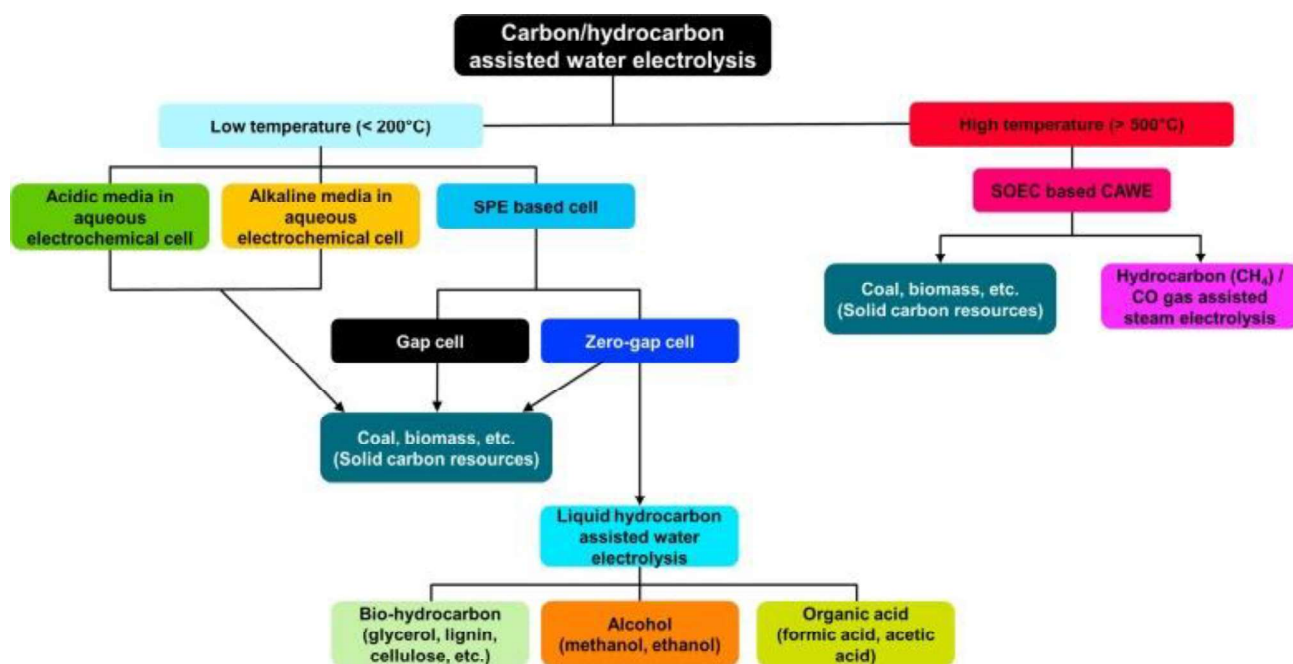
Carbon/hydrocarbon assisted water electrolysis

Low temperature (< 200°C)

High temperature (> 500°C)

Acidic media in aqueous electrochemical cell

Alkaline media in aqueous electrochemical cell

SPE based cell

SOEC based CAWE

Coal, biomass, etc. (Solid carbon resources)

Hydrocarbon ($CH_4$) / CO gas assisted steam electrolysis

Gap cell

Zero-gap cell

Coal, biomass, etc. (Solid carbon resources)

Liquid hydrocarbon assisted water electrolysis

Bio-hydrocarbon (glycerol, lignin, cellulose, etc.)

Alcohol (methanol, ethanol)

Organic acid (formic acid, acetic acid)